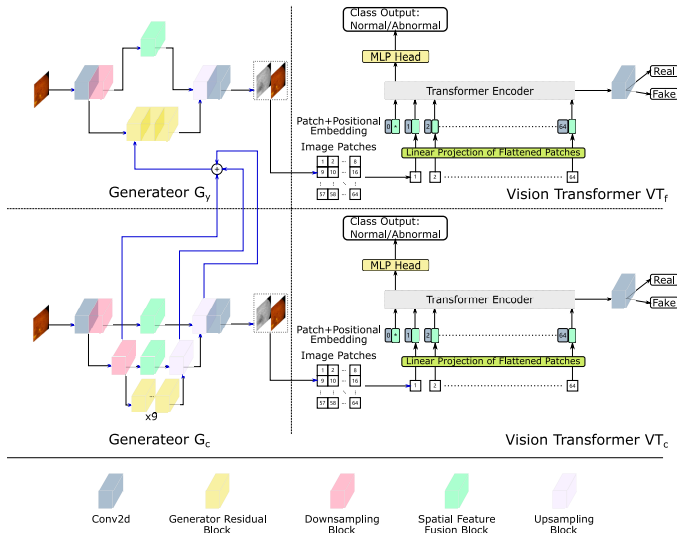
Class Output: Normal/Abnormal

MLP Head

Transformer Encoder

Real

Fake

Patch+Positional Embedding

0 * 1 2 64

Image Patches

1 2 8
9 10 16
57 58 64

Linear Projection of Flattened Patches

1 2 64

Generateor $G_y$

Vision Transformer $VT_f$

Class Output: Normal/Abnormal

MLP Head

Transformer Encoder

Real

Fake

Patch+Positional Embedding

0 * 1 2 64

Image Patches

1 2 8
9 10 16
57 58 64

Linear Projection of Flattened Patches

1 2 64

x9

Generateor $G_c$

Vision Transformer $VT_c$

Conv2d

Generator Residual Block

Downsampling Block

Spatial Feature Fusion Block

Upsampling Block